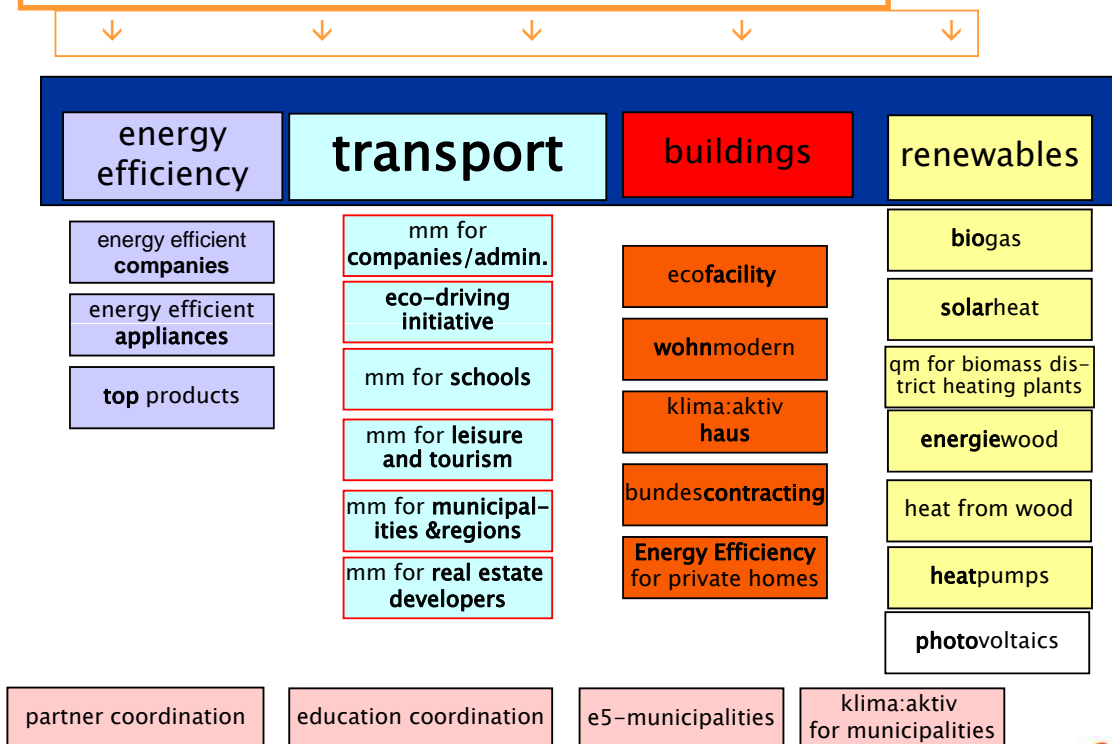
energy efficiency

transport

buildings

renewables

energy efficient companies

energy efficient appliances

top products

mm for companies/admin.

eco-driving initiative

mm for schools

mm for leisure and tourism

mm for municipalities &regions

mm for real estate developers

ecofacility

wohnmodern

klima:aktiv haus

bundescontracting

Energy Efficiency for private homes

biogas

solarheat

qm for biomass district heating plants

energiewood

heat from wood

heatpumps

photovoltaics

partner coordination

education coordination

e5-municipalities

klima:aktiv for municipalities